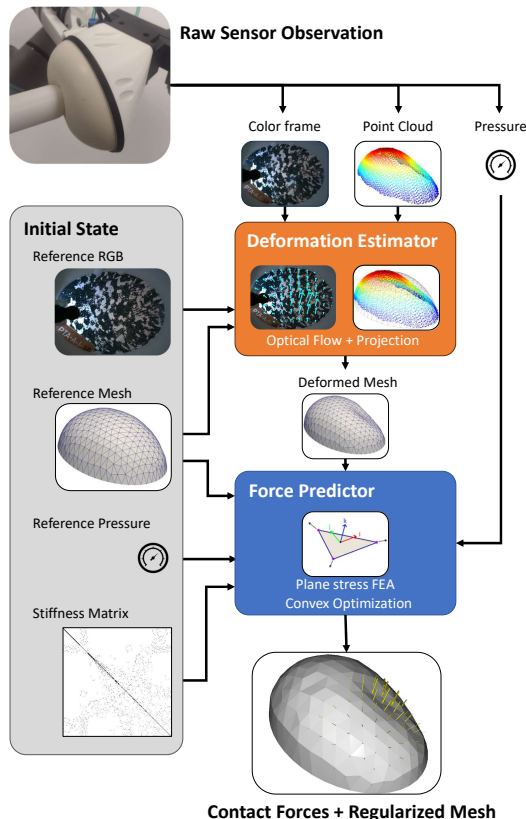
Raw Sensor Observation

Color frame

Point Cloud

Pressure

Initial State

Reference RGB

Deformation Estimator

Optical Flow + Projection

Deformed Mesh

Reference Mesh

Force Predictor

Reference Pressure

Plane stress FEA
Convex Optimization

Stiffness Matrix

Contact Forces + Regularized Mesh